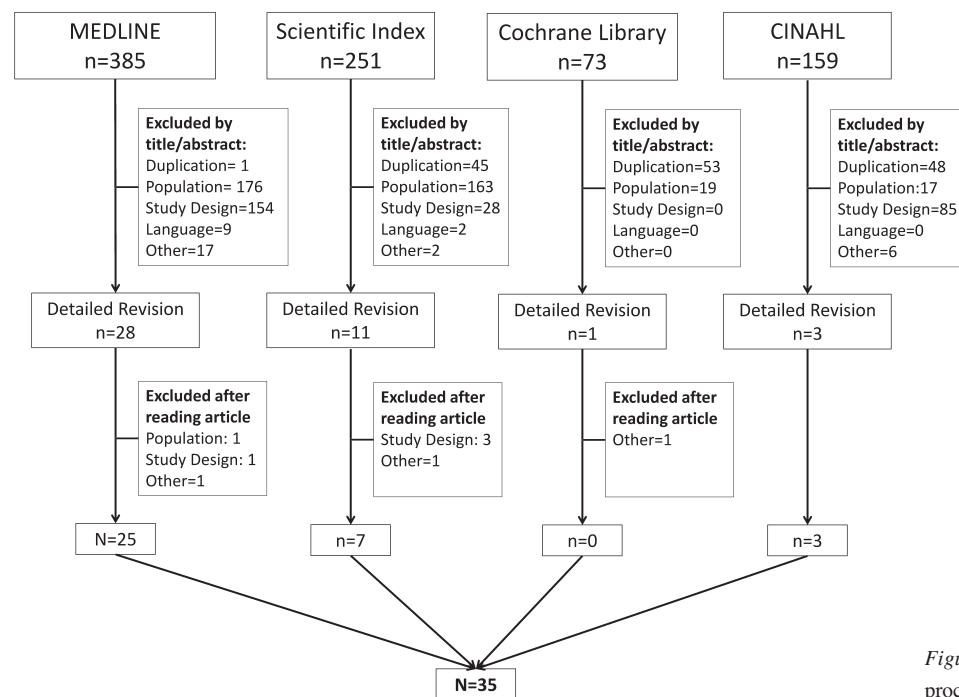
MEDLINE
n=385

Scientific Index
n=251

Cochrane Library
n=73

CINAHL
n=159

**Excluded by title/abstract:**
Duplication= 1
Population= 176
Study Design=154
Language=9
Other=17

**Excluded by title/abstract:**
Duplication=45
Population=163
Study Design=28
Language=2
Other=2

**Excluded by title/abstract:**
Duplication=53
Population=19
Study Design=0
Language=0
Other=0

**Excluded by title/abstract:**
Duplication=48
Population:17
Study Design=85
Language=0
Other=6

Detailed Revision
n=28

Detailed Revision
n=11

Detailed Revision
n=1

Detailed Revision
n=3

**Excluded after reading article**
Population: 1
Study Design: 1
Other=1

**Excluded after reading article**
Study Design: 3
Other=1

**Excluded after reading article**
Other=1

N=25

n=7

n=0

n=3

**N=35**

Figu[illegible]
proc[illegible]